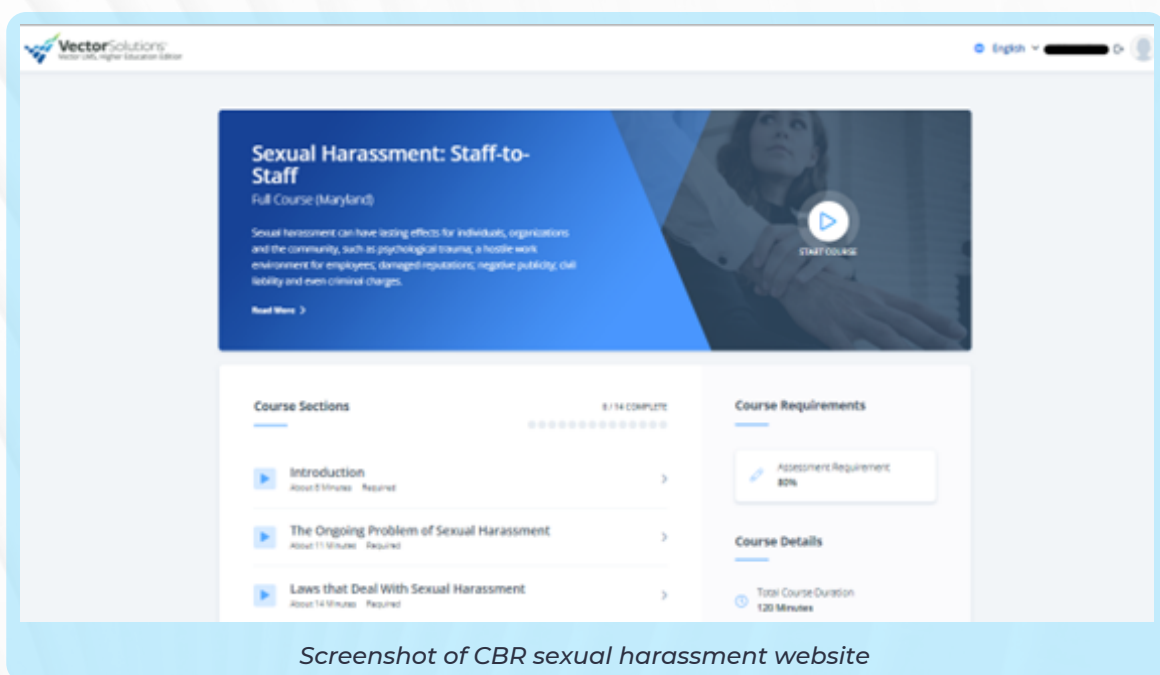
VectorSolutions
Vector LMS, Higher Education Edition

English

Sexual Harassment: Staff-to-Staff
Full Course (Maryland)

Sexual harassment can have lasting effects for individuals, organizations and the community, such as psychological trauma; a hostile work environment for employees; damaged reputations; negative publicity; civil liability and even criminal charges.

Read More >

START COURSE

Course Sections

0 / 14 COMPLETE

Introduction
About 8 Minutes · Required

The Ongoing Problem of Sexual Harassment
About 11 Minutes · Required

Laws that Deal With Sexual Harassment
About 14 Minutes · Required

Course Requirements

Assessment Requirement
80%

Course Details

Total Course Duration
120 Minutes

Screenshot of CBR sexual harassment website